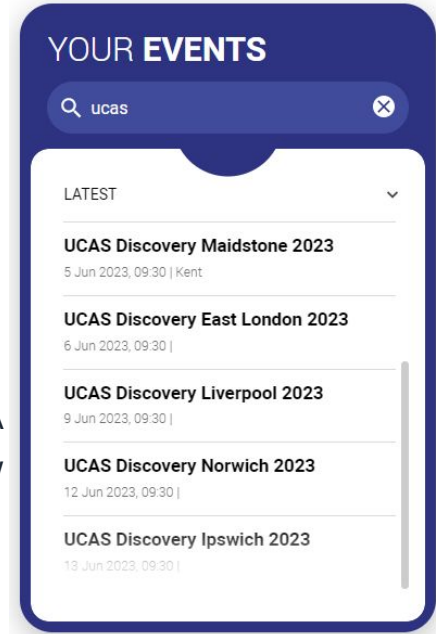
YOUR **EVENTS**

ucas

LATEST

**UCAS Discovery Maidstone 2023**
5 Jun 2023, 09:30 | Kent

**UCAS Discovery East London 2023**
6 Jun 2023, 09:30 |

**UCAS Discovery Liverpool 2023**
9 Jun 2023, 09:30 |

**UCAS Discovery Norwich 2023**
12 Jun 2023, 09:30 |

**UCAS Discovery Ipswich 2023**
13 Jun 2023, 09:30 |